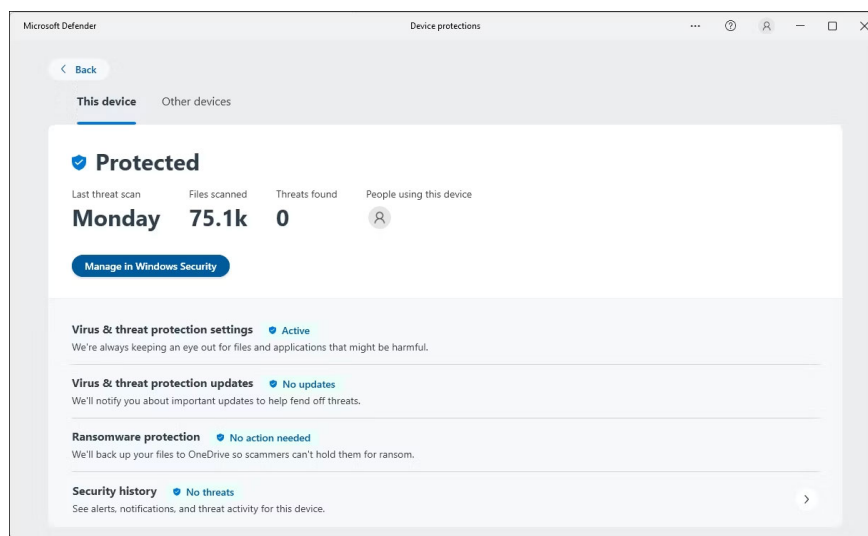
Microsoft Defender

Device protections

...

Back

This device Other devices

Protected

Last threat scan
Monday

Files scanned
75.1k

Threats found
0

People using this device

Manage in Windows Security

Virus & threat protection settings Active
We're always keeping an eye out for files and applications that might be harmful.

Virus & threat protection updates No updates
We'll notify you about important updates to help fend off threats.

Ransomware protection No action needed
We'll back up your files to OneDrive so scammers can't hold them for ransom.

Security history No threats
See alerts, notifications, and threat activity for this device.